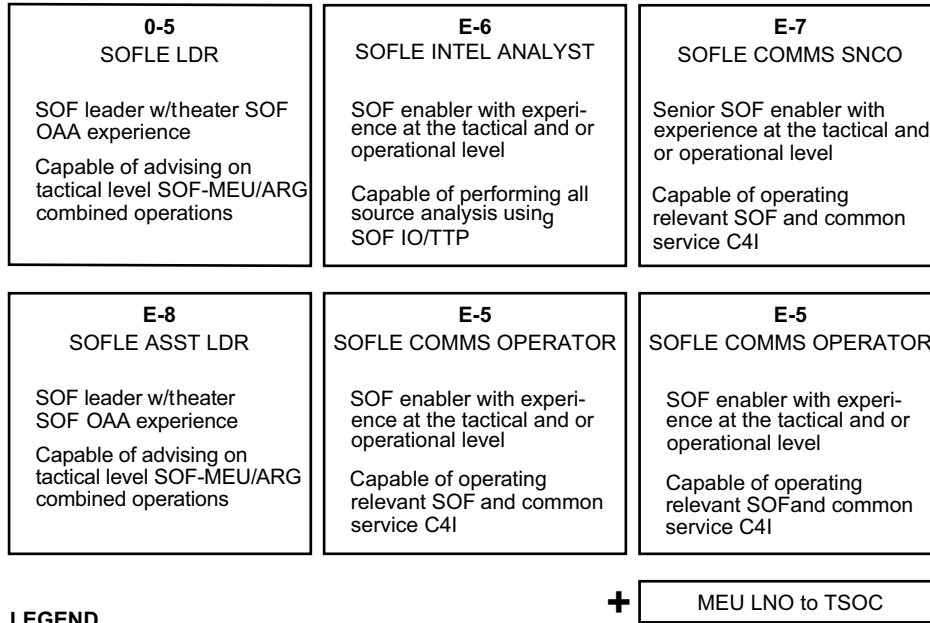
**0-5**
SOFLE LDR

SOF leader w/theater SOF OAA experience

Capable of advising on tactical level SOF-MEU/ARG combined operations

**E-6**
SOFLE INTEL ANALYST

SOF enabler with experience at the tactical and or operational level

Capable of performing all source analysis using SOF IO/TTP

**E-7**
SOFLE COMMS SNCO

Senior SOF enabler with experience at the tactical and or operational level

Capable of operating relevant SOF and common service C4I

**E-8**
SOFLE ASST LDR

SOF leader w/theater SOF OAA experience

Capable of advising on tactical level SOF-MEU/ARG combined operations

**E-5**
SOFLE COMMS OPERATOR

SOF enabler with experience at the tactical and or operational level

Capable of operating relevant SOF and common service C4I

**E-5**
SOFLE COMMS OPERATOR

SOF enabler with experience at the tactical and or operational level

Capable of operating relevant SOFand common service C4I

+ MEU LNO to TSOC

LEGEND